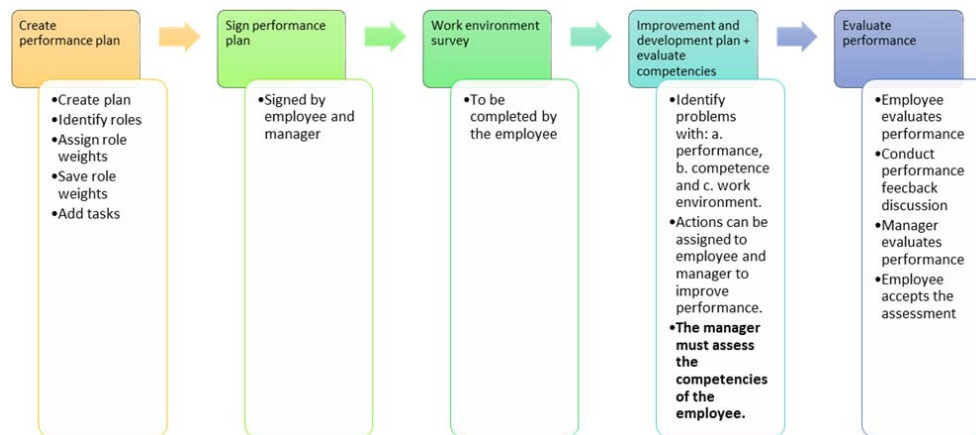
Create performance plan

•Create plan
•Identify roles
•Assign role weights
•Save role weights
•Add tasks

Sign performance plan

•Signed by employee and manager

Work environment survey

•To be completed by the employee

Improvement and development plan + evaluate competencies

•Identify problems with: a. performance, b. competence and c. work environment.
•Actions can be assigned to employee and manager to improve performance.
•**The manager must assess the competencies of the employee.**

Evaluate performance

•Employee evaluates performance
•Conduct performance feecback discussion
•Manager evaluates performance
•Employee accepts the assessment